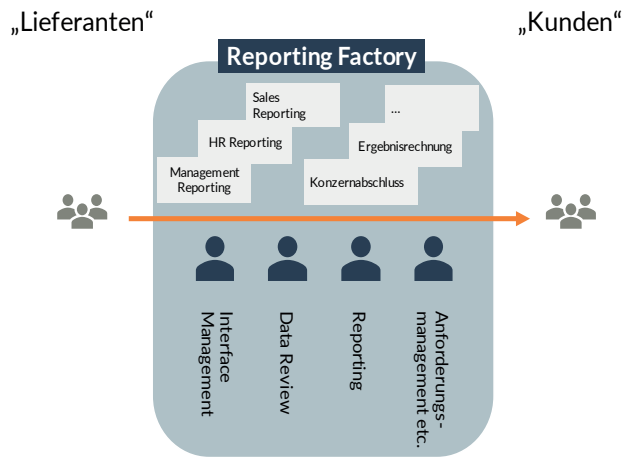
„Lieferanten“

„Kunden“

Reporting Factory

Sales Reporting

...

HR Reporting

Ergebnisrechnung

Management Reporting

Konzernabschluss

Interface Management

Data Review

Reporting

Anforderungs-management etc.